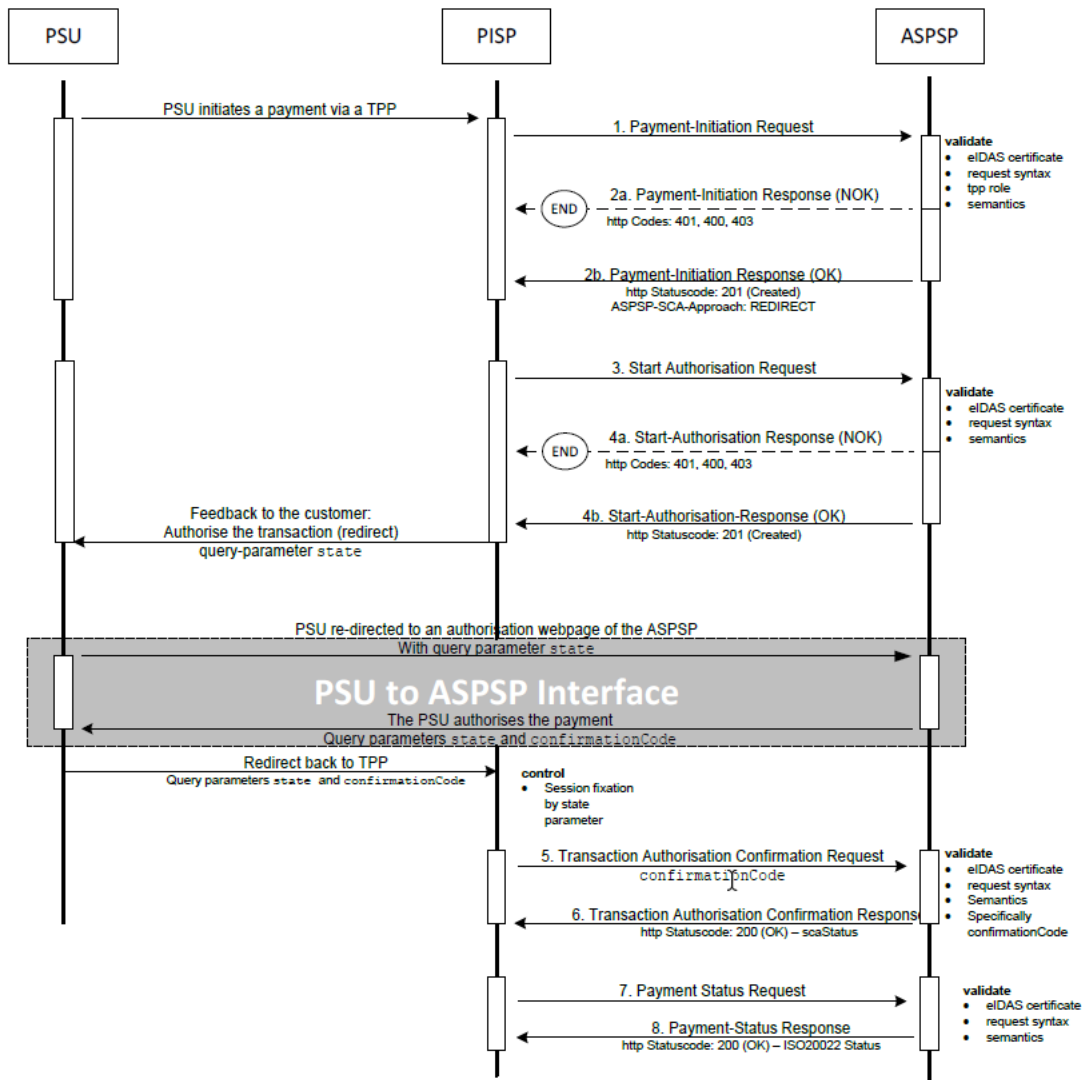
PSU

PISP

ASPSP

PSU initiates a payment via a TPP

1. Payment-Initiation Request

validate
- eIDAS certificate
- request syntax
- tpp role
- semantics

END

2a. Payment-Initiation Response (NOK)
http Codes: 401, 400, 403

2b. Payment-Initiation Response (OK)
http Statuscode: 201 (Created)
ASPSP-SCA-Approach: REDIRECT

3. Start Authorisation Request

validate
- eIDAS certificate
- request syntax
- semantics

END

4a. Start-Authorisation Response (NOK)
http Codes: 401, 400, 403

Feedback to the customer:
Authorise the transaction (redirect)
query-parameter state

4b. Start-Authorisation-Response (OK)
http Statuscode: 201 (Created)

PSU re-directed to an authorisation webpage of the ASPSP
With query parameter state

PSU to ASPSP Interface

The PSU authorises the payment
Query parameters state and confirmationCode

Redirect back to TPP
Query parameters state and confirmationCode

control
- Session fixation by state parameter

5. Transaction Authorisation Confirmation Request
confirmationCode

validate
- eIDAS certificate
- request syntax
- Semantics
- Specifically confirmationCode

6. Transaction Authorisation Confirmation Response
http Statuscode: 200 (OK) – scaStatus

7. Payment Status Request

validate
- eIDAS certificate
- request syntax
- semantics

8. Payment-Status Response
http Statuscode: 200 (OK) – ISO20022 Status